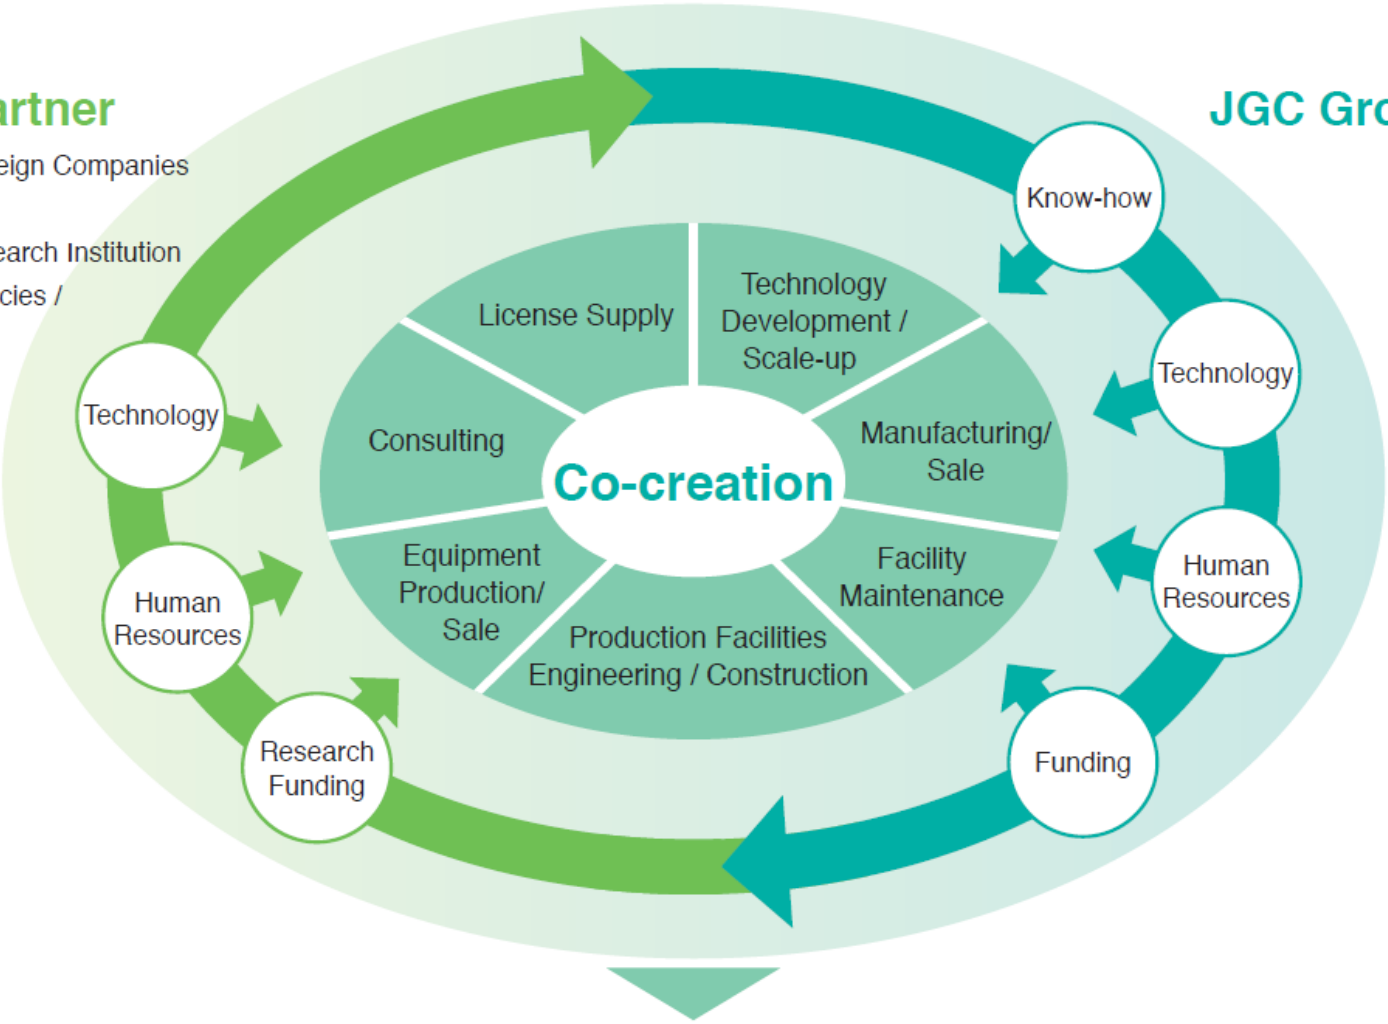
artner

eign Companies

earch Institution

cies /

JGC Gro

Know-how

Technology

Human Resources

Funding

Technology

Human Resources

Research Funding

License Supply

Technology Development / Scale-up

Consulting

Co-creation

Manufacturing/ Sale

Equipment Production/ Sale

Facility Maintenance

Production Facilities Engineering / Construction